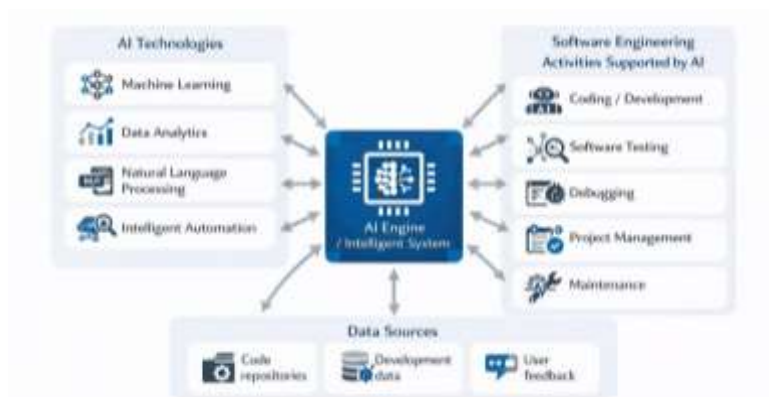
AI Technologies

Machine Learning

Data Analytics

Natural Language Processing

Intelligent Automation

AI Engine / Intelligent System

Software Engineering Activities Supported by AI

Coding / Development

Software Testing

Debugging

Project Management

Maintenance

Data Sources

Code repositories

Development data

User feedback